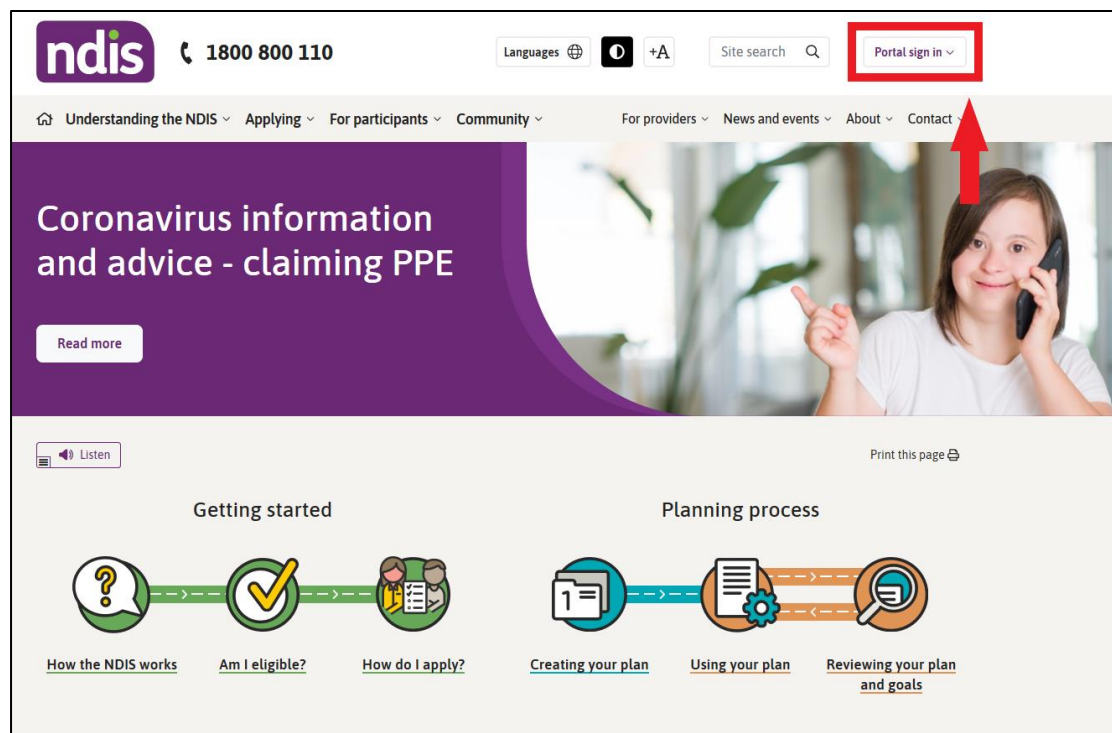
ndis

1800 800 110

Languages

+A

Site search

Portal sign in

Understanding the NDIS Applying For participants Community For providers News and events About Contact

Coronavirus information and advice - claiming PPE

Read more

Listen

Print this page

Getting started

How the NDIS works

Am I eligible?

How do I apply?

Planning process

Creating your plan

Using your plan

Reviewing your plan and goals